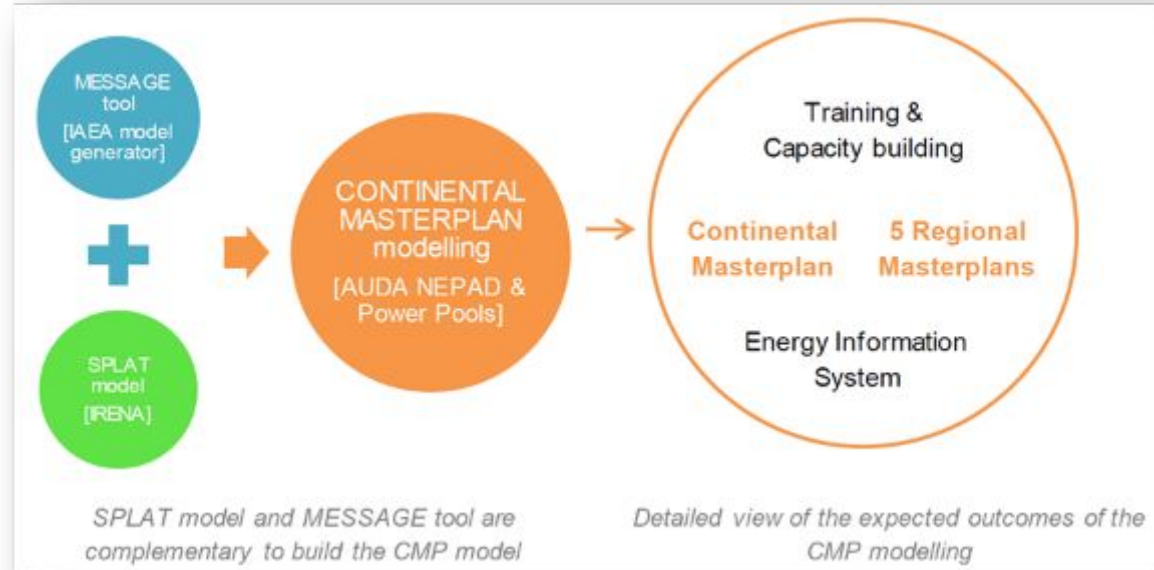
MESSAGE tool [IAEA model generator]

SPLAT model [IRENA]

CONTINENTAL MASTERPLAN modelling [AUDA NEPAD & Power Pools]

Training & Capacity building

Continental Masterplan

5 Regional Masterplans

Energy Information System

SPLAT model and MESSAGE tool are complementary to build the CMP model

Detailed view of the expected outcomes of the CMP modelling